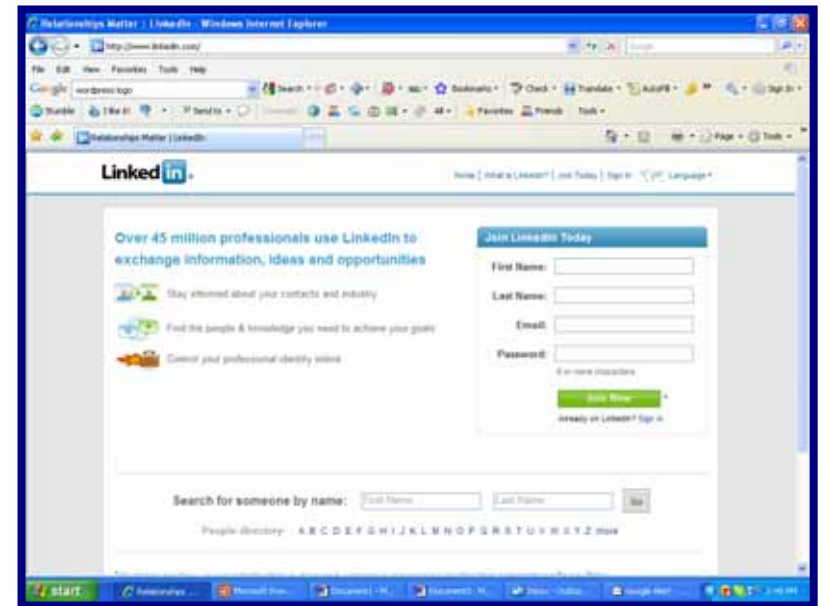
Relationships Matter | LinkedIn - Windows Internet Explorer

http://www.linkedin.com/

File Edit View Favorites Tools Help

Google wordpress logo Search Bookmarks Check Translate AutoFill Sign In

Stumble I like it Send to Favorites Friends Tools

Relationships Matter | LinkedIn

Page Tools

Linked in

Home | What is LinkedIn? | Join Today | Sign In | Language

Over 45 million professionals use LinkedIn to exchange information, ideas and opportunities

Stay informed about your contacts and industry

Find the people & knowledge you need to achieve your goals

Control your professional identity online

Join LinkedIn Today

First Name:

Last Name:

Email:

Password:

6 or more characters

Join Now

Already on LinkedIn? Sign in

Search for someone by name: First Name Last Name Go

People directory: A B C D E F G H I J K L M N O P Q R S T U V W X Y Z more

start Relationships... Microsoft Pow... Document1 - M... Document2 - M... Inbox - Outlo... Google Mail